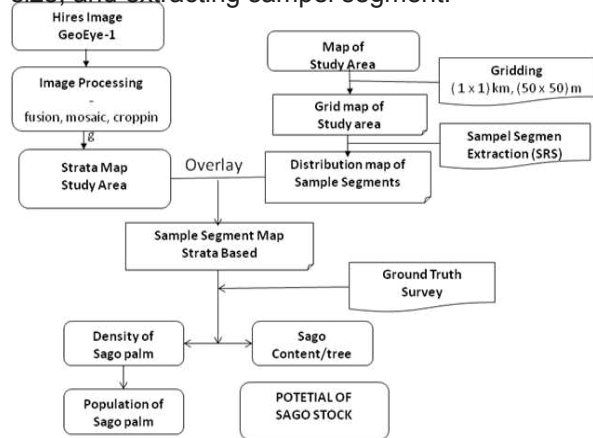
size, and extracting sampel segment.

Hires Image
GeoEye-1

Image Processing
-
fusion, mosaic, croppin
g

Strata Map
Study Area

Overlay

Map of
Study Area

Gridding
(1 x 1) km, (50 x 50) m

Grid map of
Study area

Sampel Segmen
Extraction (SRS)

Distribution map of
Sample Segments

Sample Segment Map
Strata Based

Ground Truth
Survey

Density of
Sago palm

Sago
Content/tree

Population of
Sago palm

POTETIAL OF
SAGO STOCK